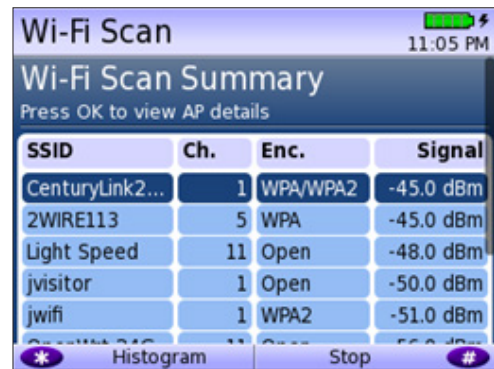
Wi-Fi Scan

11:05 PM

Wi-Fi Scan Summary

Press OK to view AP details

| SSID | Ch. | Enc. | Signal |
|---|---|---|---|
| CenturyLink2... | 1 | WPA/WPA2 | -45.0 dBm |
| 2WIRE113 | 5 | WPA | -45.0 dBm |
| Light Speed | 11 | Open | -48.0 dBm |
| jvisitor | 1 | Open | -50.0 dBm |
| jwifi | 1 | WPA2 | -51.0 dBm |
| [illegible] | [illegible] | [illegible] | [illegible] |

✱ Histogram Stop #